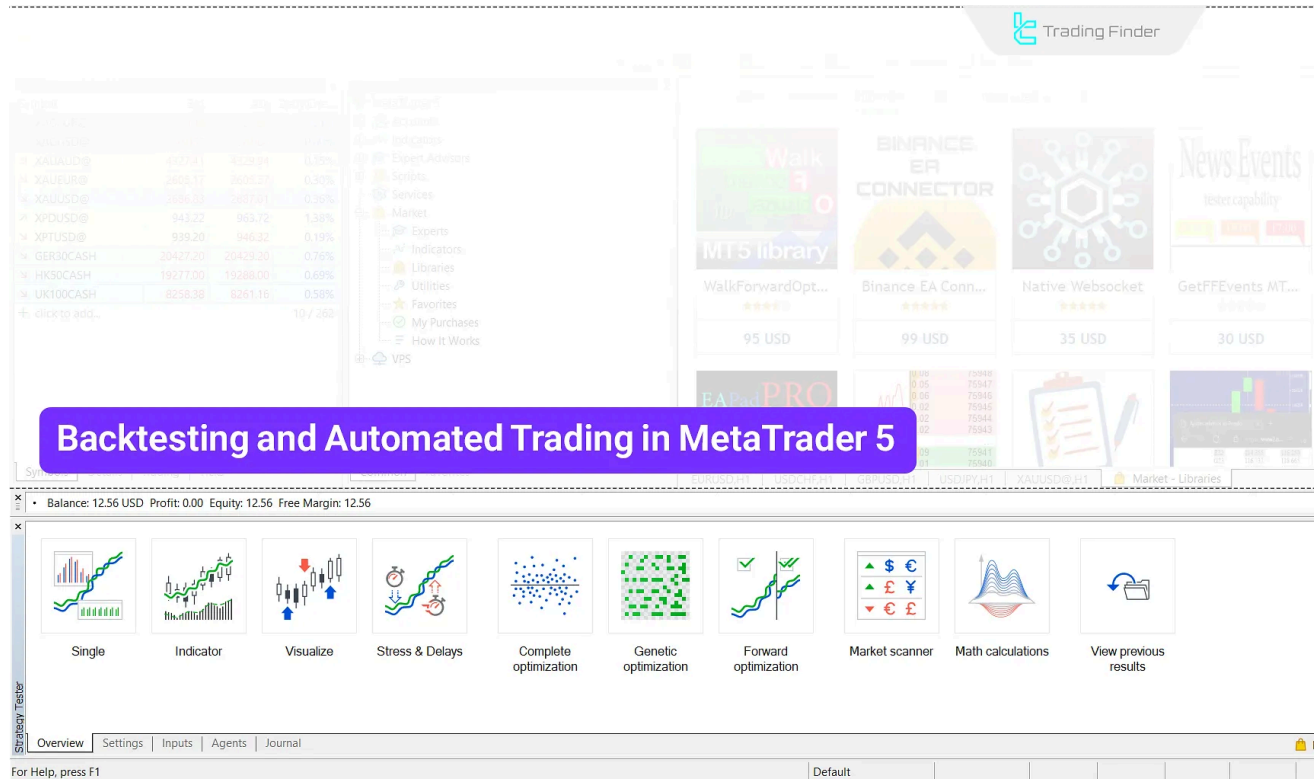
Trading Finder

XAUAUD@ 4107.41 4139.34 0.19%
XAUEUR@ 2605.11 2608.37 0.30%
XAUUSD@ 2885.83 2887.01 0.36%
XPDUSD@ 943.22 965.72 1.38%
XPTUSD@ 939.20 946.32 0.19%
GER30CASH 20427.20 20429.20 0.76%
HK50CASH 19277.00 19288.00 0.69%
UK100CASH 8258.38 8261.18 0.58%
click to add... 10 / 260

Scripts
Services
Market
Experts
Indicators
Libraries
Utilities
Favorites
My Purchases
How It Works
VPS

WalkForwardOpt... 95 USD
Binance EA Conn... 99 USD
Native Websocket 35 USD
GetFFEvents MT... 30 USD

Backtesting and Automated Trading in MetaTrader 5

Market - Libraries

Balance: 12.56 USD Profit: 0.00 Equity: 12.56 Free Margin: 12.56

Single
Indicator
Visualize
Stress & Delays
Complete optimization
Genetic optimization
Forward optimization
Market scanner
Math calculations
View previous results

Strategy Tester

Overview
Settings
Inputs
Agents
Journal

For Help, press F1
Default